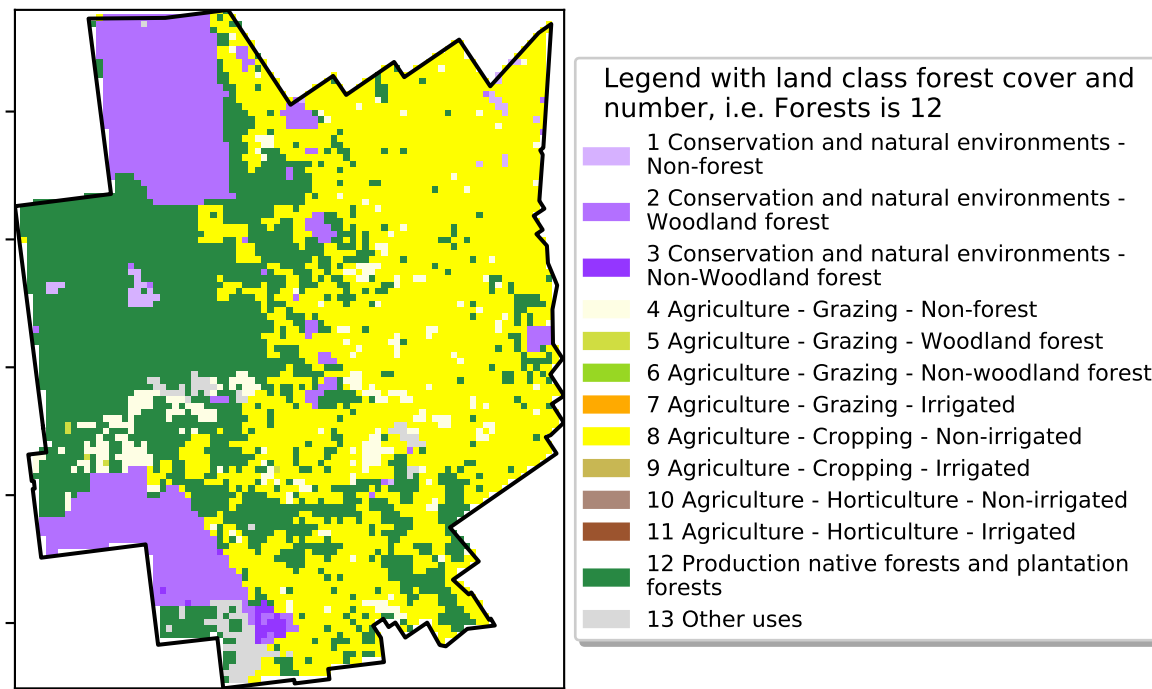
Legend with land class forest cover and number, i.e. Forests is 12

1 Conservation and natural environments - Non-forest

2 Conservation and natural environments - Woodland forest

3 Conservation and natural environments - Non-Woodland forest

4 Agriculture - Grazing - Non-forest

5 Agriculture - Grazing - Woodland forest

6 Agriculture - Grazing - Non-woodland forest

7 Agriculture - Grazing - Irrigated

8 Agriculture - Cropping - Non-irrigated

9 Agriculture - Cropping - Irrigated

10 Agriculture - Horticulture - Non-irrigated

11 Agriculture - Horticulture - Irrigated

12 Production native forests and plantation forests

13 Other uses